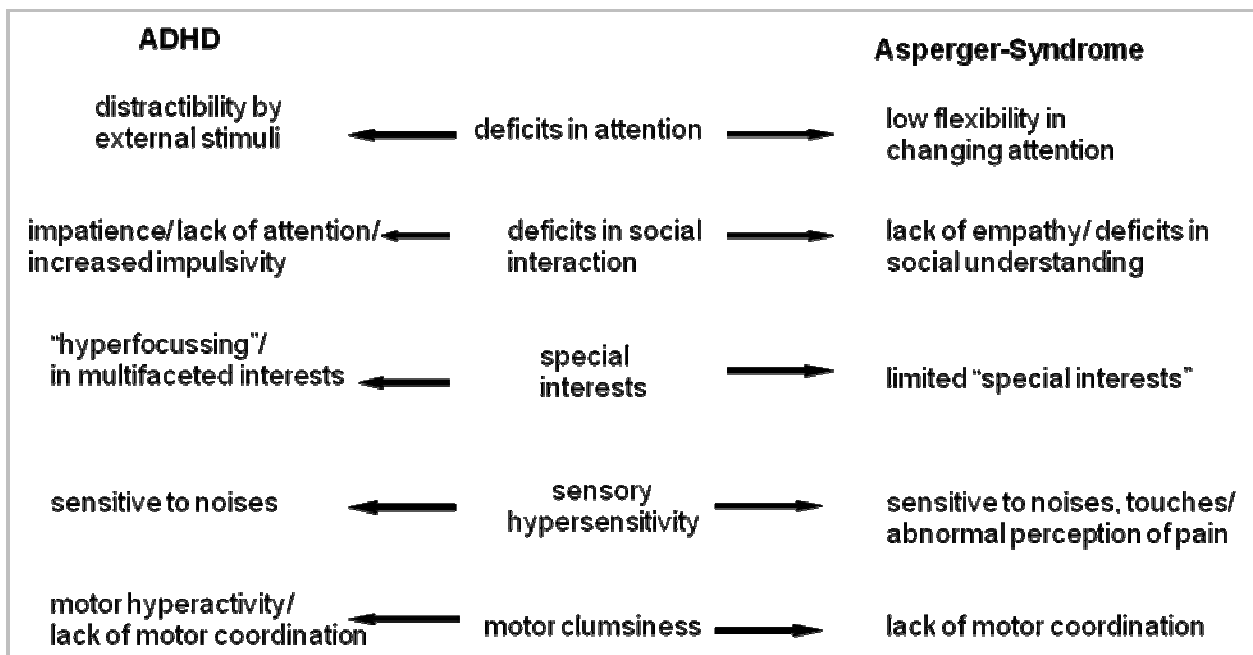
ADHD

Asperger-Syndrome

distractibility by external stimuli

deficits in attention

low flexibility in changing attention

impatience/ lack of attention/ increased impulsivity

deficits in social interaction

lack of empathy/ deficits in social understanding

"hyperfocussing"/ in multifaceted interests

special interests

limited "special interests"

sensitive to noises

sensory hypersensitivity

sensitive to noises, touches/ abnormal perception of pain

motor hyperactivity/ lack of motor coordination

motor clumsiness

lack of motor coordination